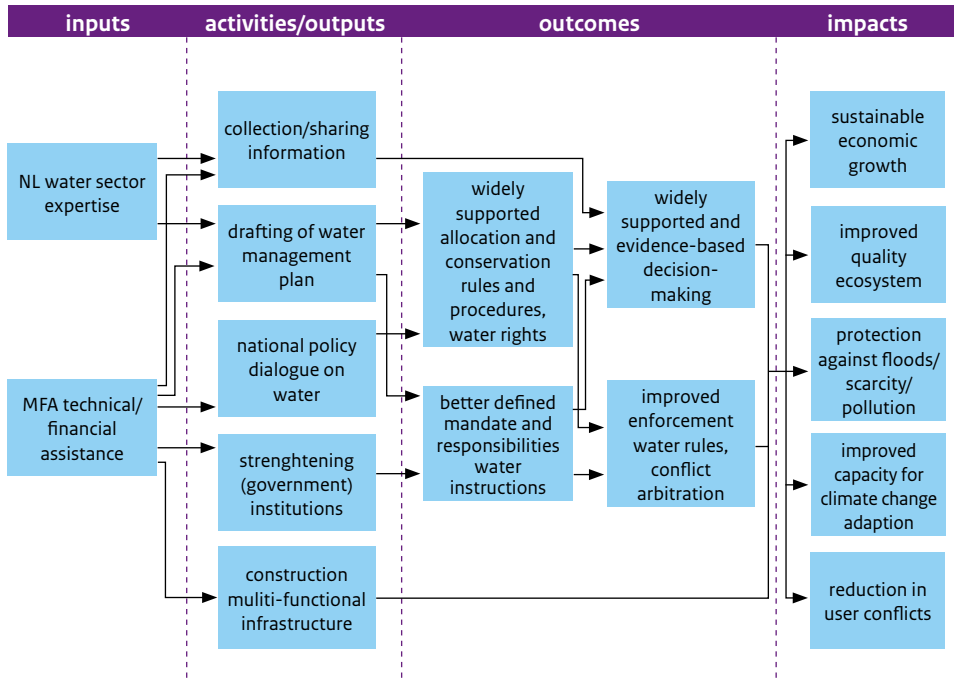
inputs

activities/outputs

outcomes

impacts

NL water sector expertise

MFA technical/ financial assistance

collection/sharing information

drafting of water management plan

national policy dialogue on water

strenghtening (government) institutions

construction muliti-functional infrastructure

widely supported allocation and conservation rules and procedures, water rights

better defined mandate and responsibilities water instructions

widely supported and evidence-based decision-making

improved enforcement water rules, conflict arbitration

sustainable economic growth

improved quality ecosystem

protection against floods/ scarcity/ pollution

improved capacity for climate change adaption

reduction in user conflicts